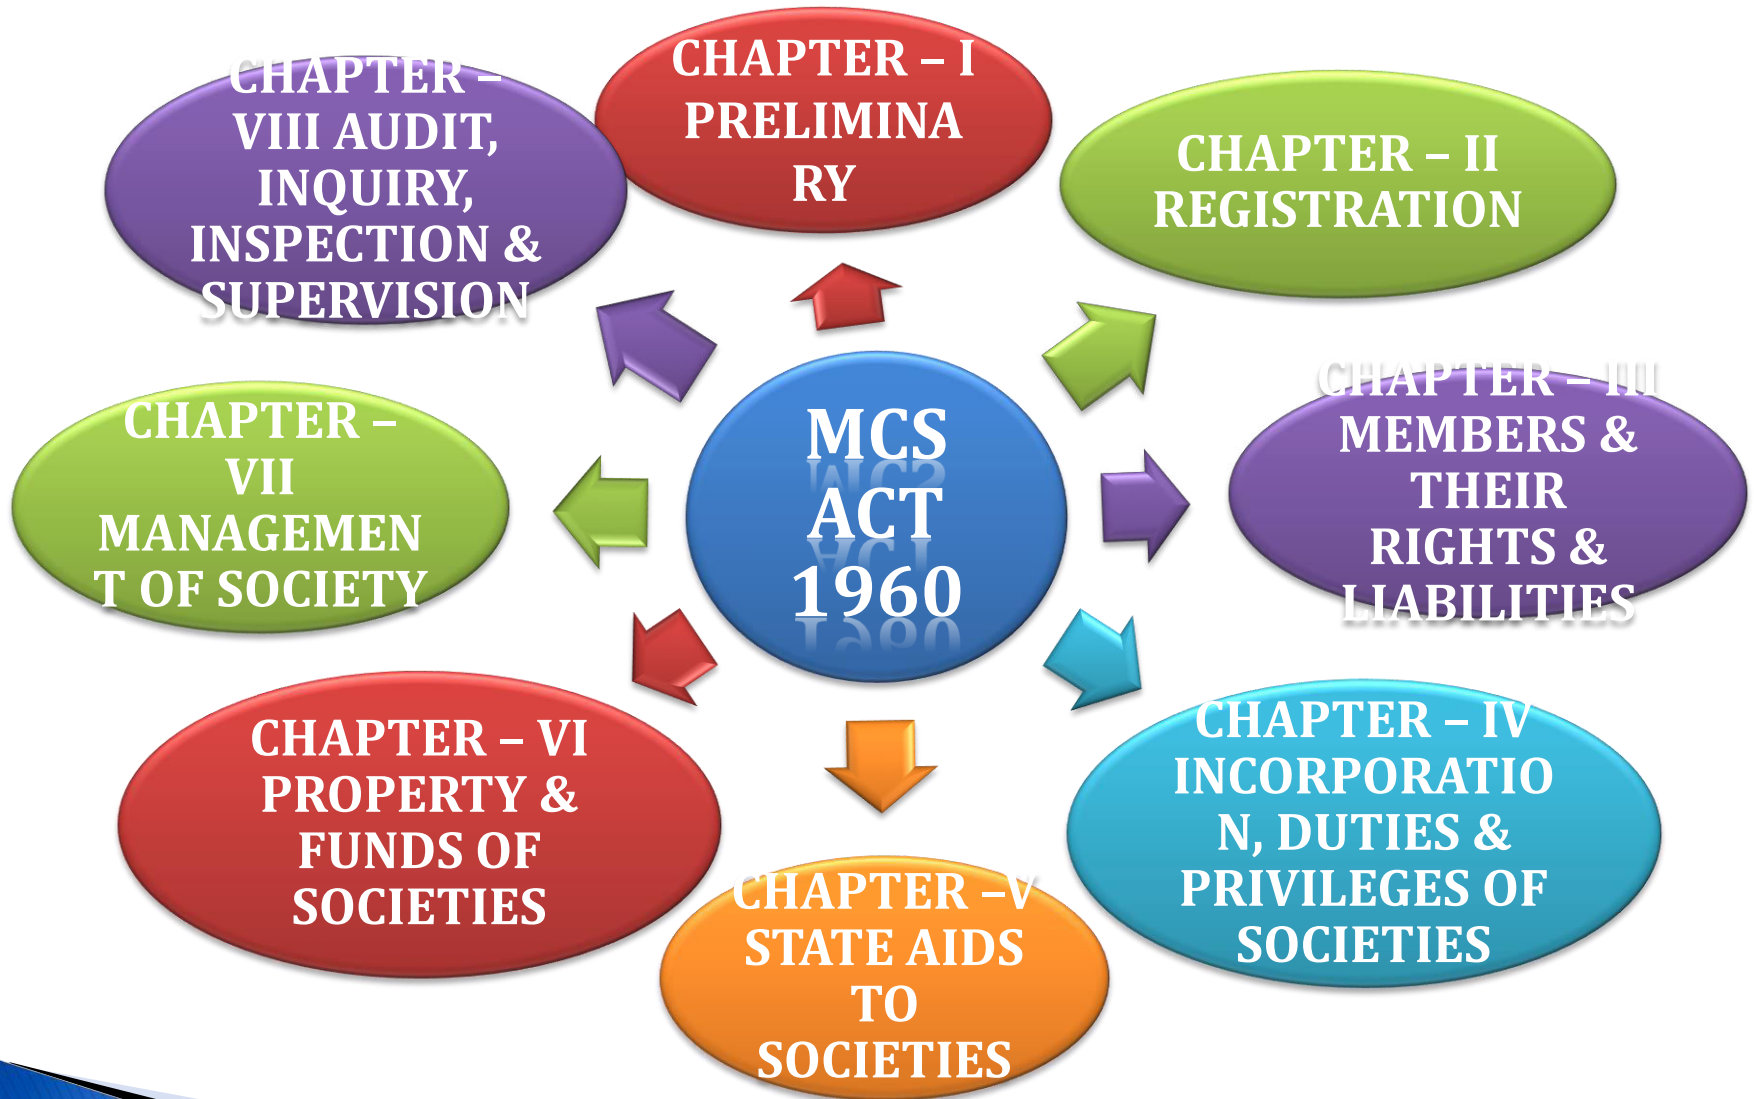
MCS ACT 1960

CHAPTER – I PRELIMINARY

CHAPTER – II REGISTRATION

CHAPTER – III MEMBERS & THEIR RIGHTS & LIABILITIES

CHAPTER – IV INCORPORATION, DUTIES & PRIVILEGES OF SOCIETIES

CHAPTER –V STATE AIDS TO SOCIETIES

CHAPTER – VI PROPERTY & FUNDS OF SOCIETIES

CHAPTER – VII MANAGEMENT OF SOCIETY

CHAPTER – VIII AUDIT, INQUIRY, INSPECTION & SUPERVISION